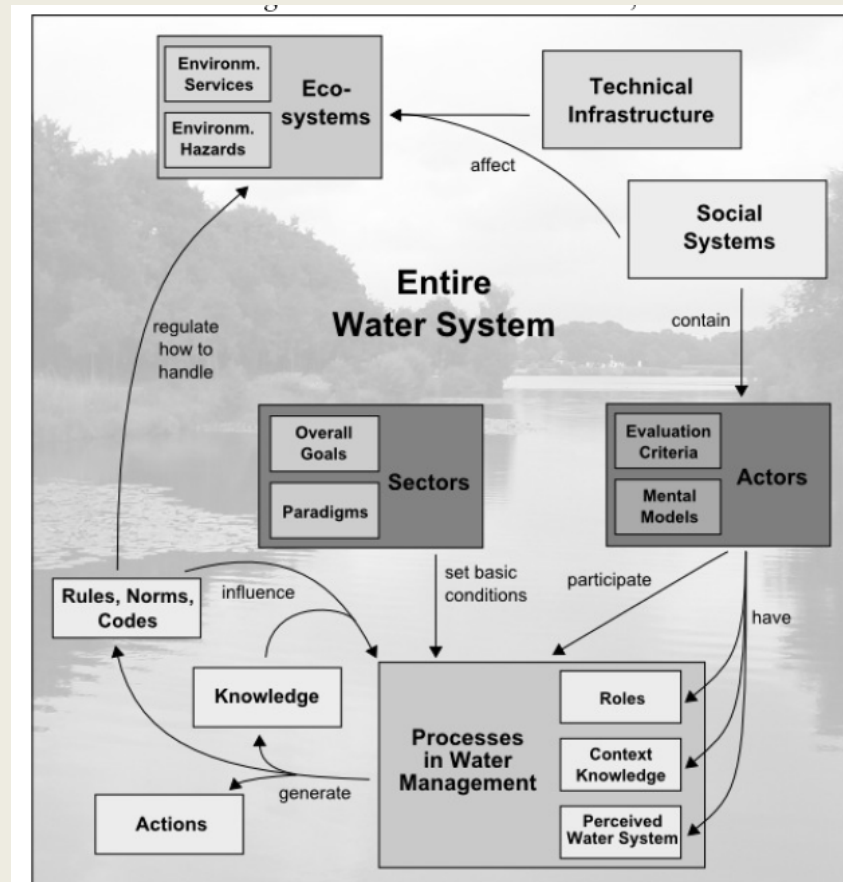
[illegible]

Environm. Services

Environm. Hazards

Eco-systems

Technical Infrastructure

affect

Social Systems

Entire Water System

regulate how to handle

contain

Overall Goals

Paradigms

Sectors

Evaluation Criteria

Mental Models

Actors

Rules, Norms, Codes

influence

set basic conditions

participate

have

Knowledge

Processes in Water Management

Roles

Context Knowledge

Perceived Water System

generate

Actions